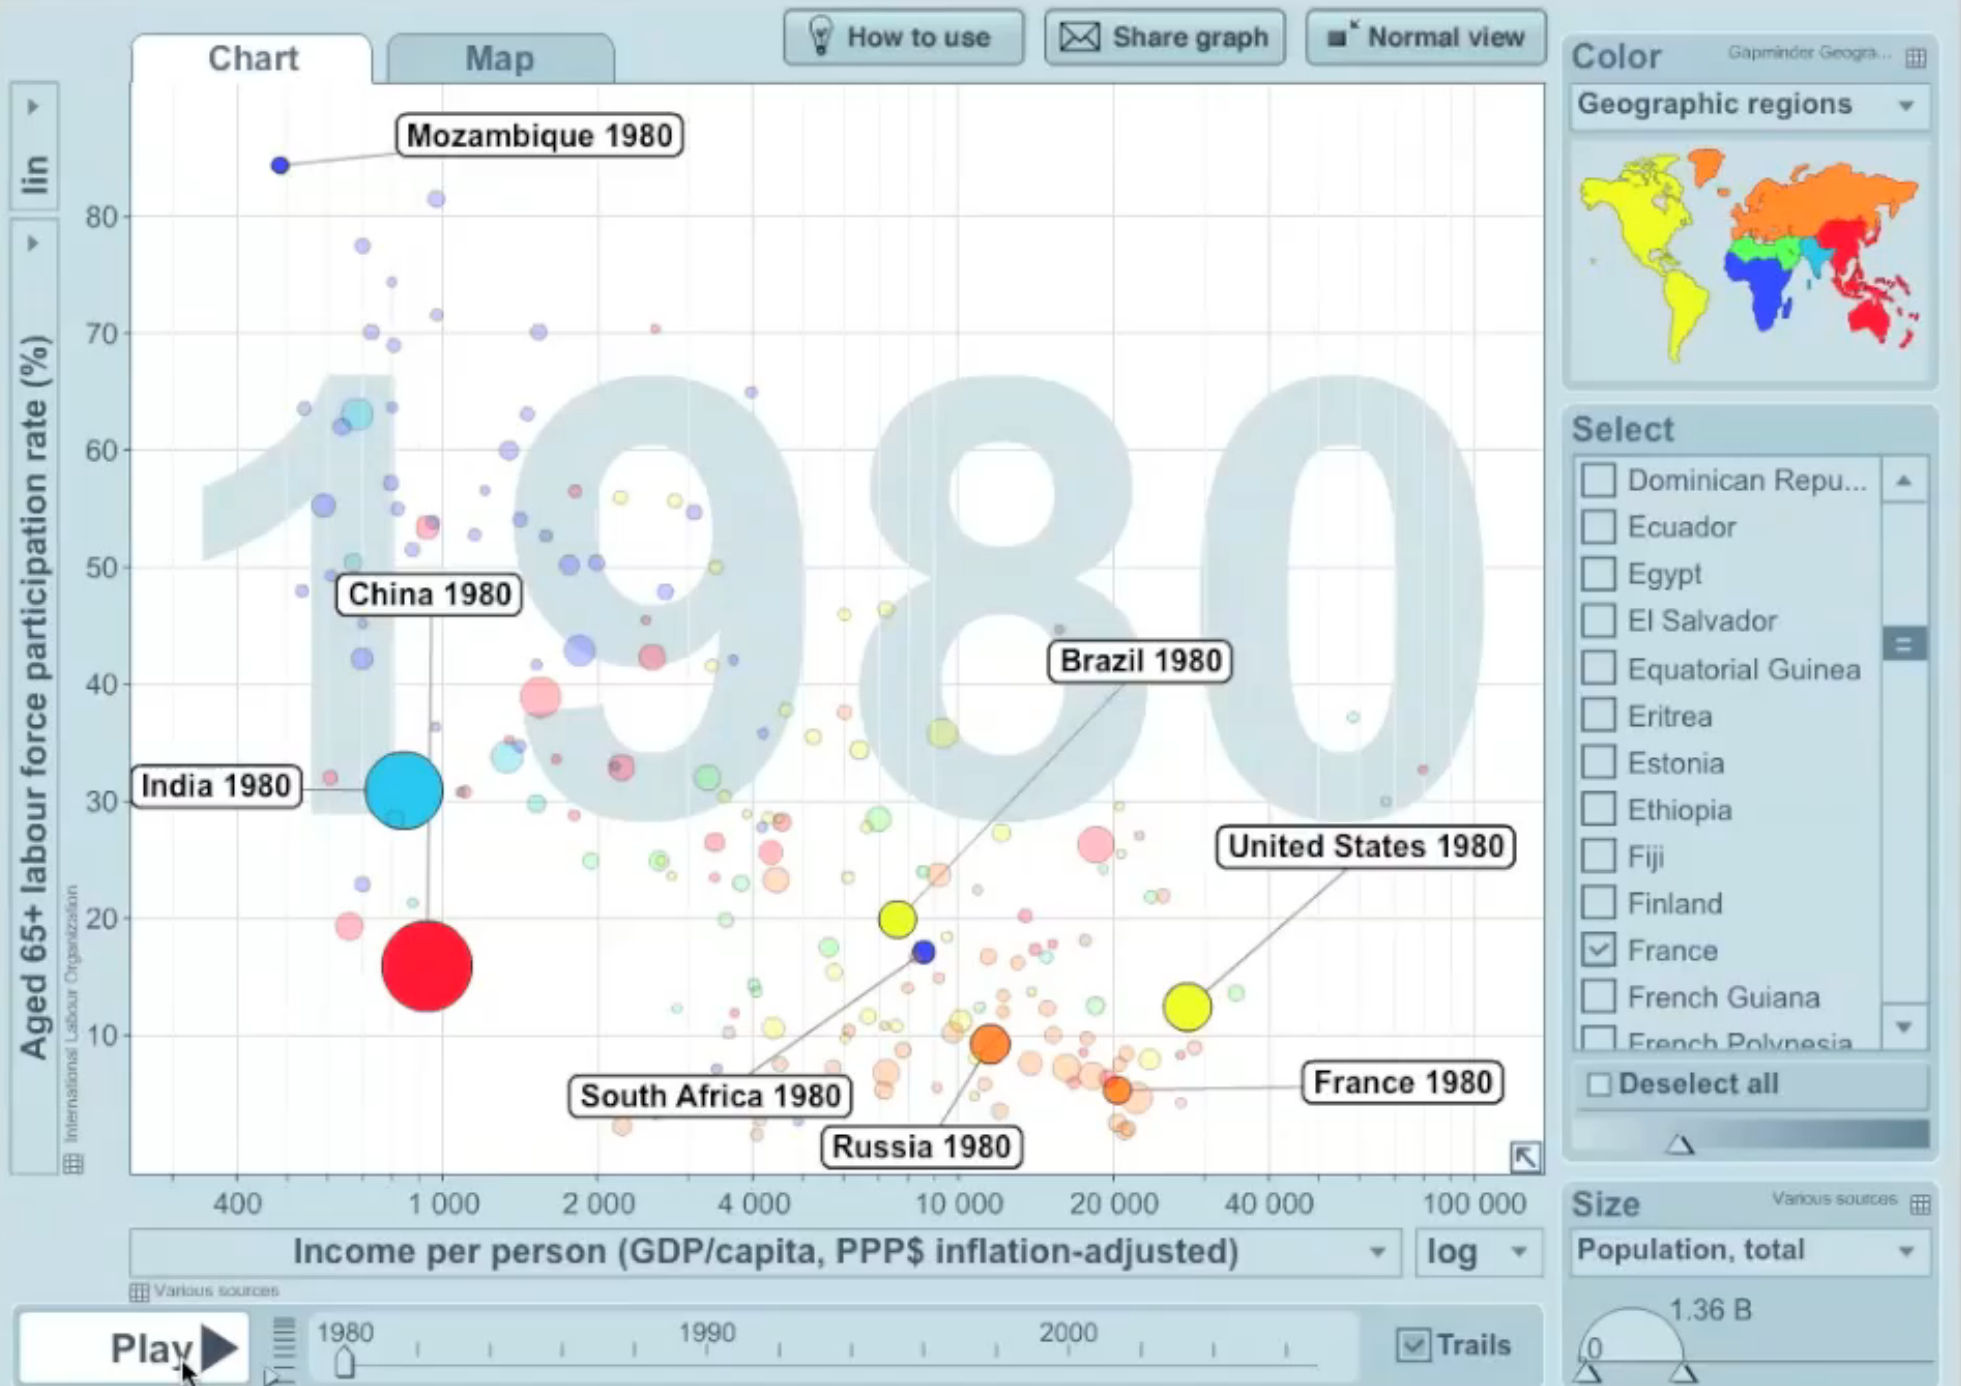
Chart
Map
How to use
Share graph
Normal view

Color
Gapminder Geogra...
Geographic regions

lin

Aged 65+ labour force participation rate (%)
International Labour Organization

80
70
60
50
40
30
20
10

1980

Mozambique 1980
China 1980
Brazil 1980
India 1980
United States 1980
South Africa 1980
France 1980
Russia 1980

400
1 000
2 000
4 000
10 000
20 000
40 000
100 000

Income per person (GDP/capita, PPP$ inflation-adjusted)
log
Various sources

Select
Dominican Repu...
Ecuador
Egypt
El Salvador
Equatorial Guinea
Eritrea
Estonia
Ethiopia
Fiji
Finland
France
French Guiana
French Polynesia
Deselect all

Size
Various sources
Population, total
1.36 B
0

Play
1980
1990
2000
Trails